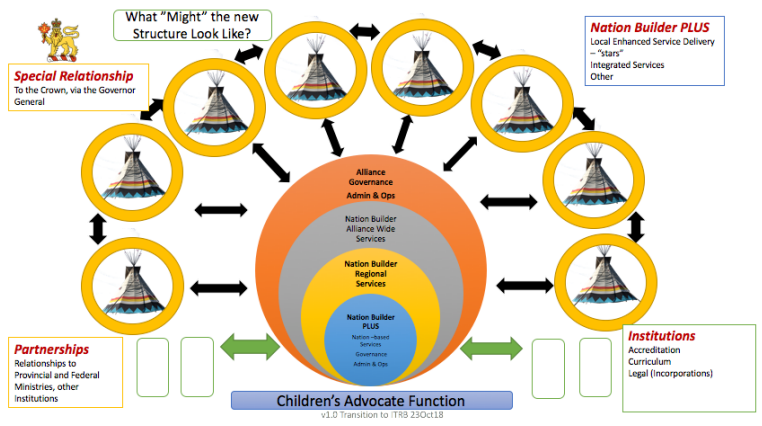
What "Might" the new Structure Look Like?

Special Relationship
To the Crown, via the Governor General

Nation Builder PLUS
Local Enhanced Service Delivery – "stars"
Integrated Services
Other

Alliance Governance
Admin & Ops

Nation Builder Alliance Wide Services

Nation Builder Regional Services

Nation Builder PLUS
Nation -based Services
Governance
Admin & Ops

Partnerships
Relationships to Provincial and Federal Ministries, other Institutions

Institutions
Accreditation
Curriculum
Legal (Incorporations)

Children's Advocate Function

v1.0 Transition to ITRB 23Oct18